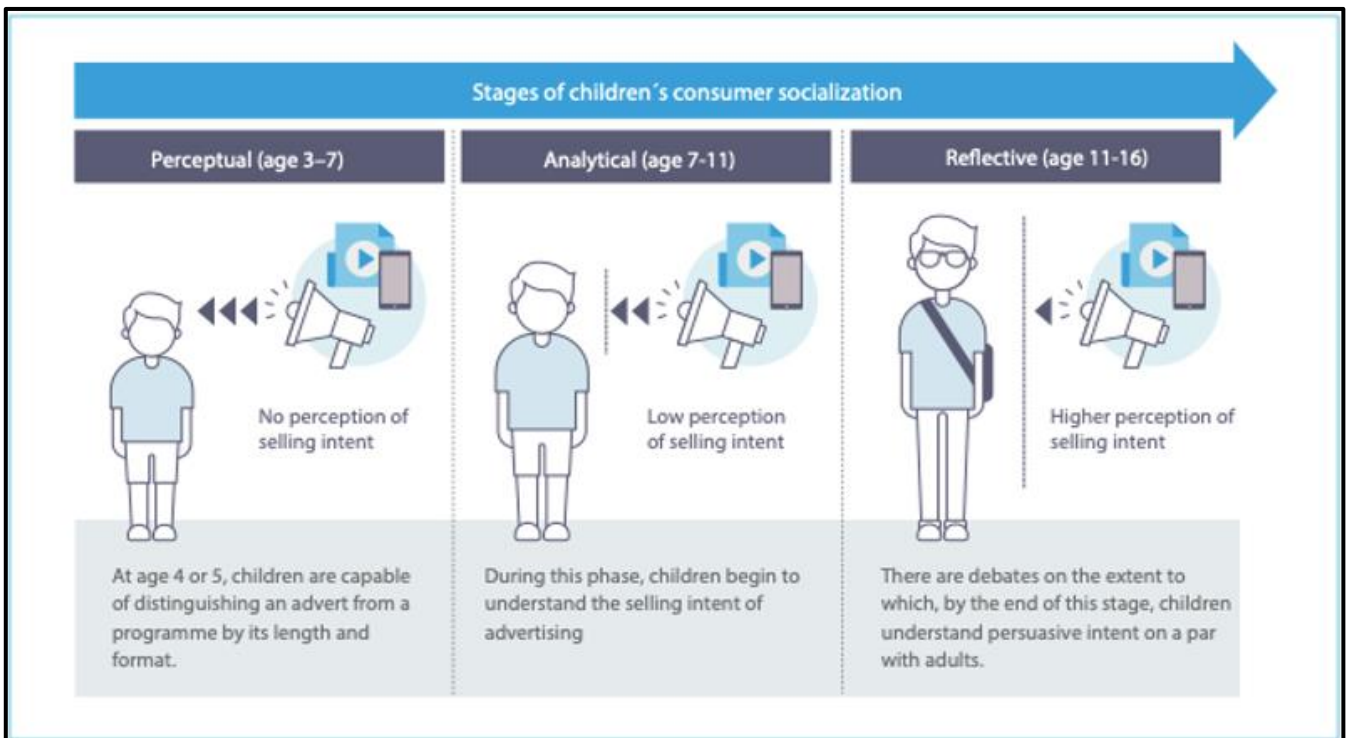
Stages of children´s consumer socialization

Perceptual (age 3–7)

No perception of selling intent

At age 4 or 5, children are capable of distinguishing an advert from a programme by its length and format.

Analytical (age 7-11)

Low perception of selling intent

During this phase, children begin to understand the selling intent of advertising

Reflective (age 11-16)

Higher perception of selling intent

There are debates on the extent to which, by the end of this stage, children understand persuasive intent on a par with adults.